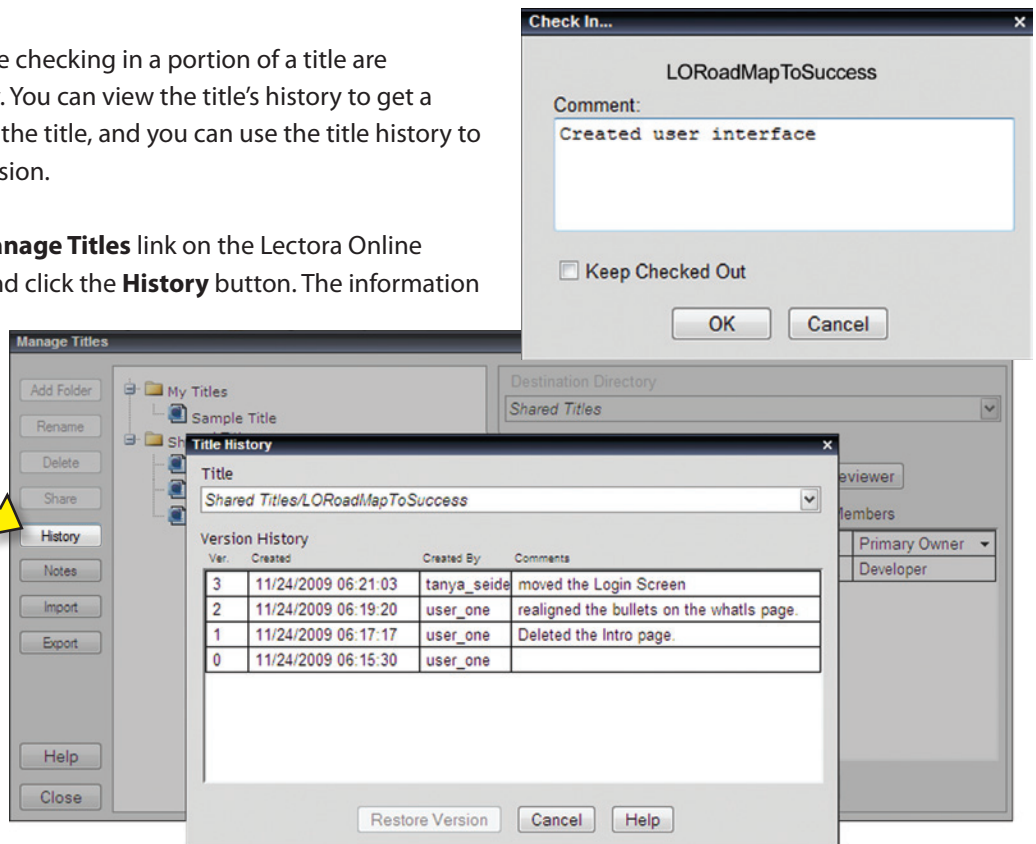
e checking in a portion of a title are . You can view the title's history to get a the title, and you can use the title history to sion.

anage Titles link on the Lectora Online nd click the History button. The information

Check In...
×
LORoadMapToSuccess
Comment:
Created user interface
Keep Checked Out
OK
Cancel

Manage Titles
Add Folder
Rename
Delete
Share
History
Notes
Import
Export
Help
Close
My Titles
Sample Title
Sh
Destination Directory
Shared Titles
eviewer
Members
Primary Owner
Developer

Title History
×
Title
Shared Titles/LORoadMapToSuccess
Version History

| Ver. | Created | Created By | Comments |
|---|---|---|---|
| 3 | 11/24/2009 06:21:03 | tanya_seide | moved the Login Screen |
| 2 | 11/24/2009 06:19:20 | user_one | realigned the bullets on the whatls page. |
| 1 | 11/24/2009 06:17:17 | user_one | Deleted the Intro page. |
| 0 | 11/24/2009 06:15:30 | user_one | |

Restore Version
Cancel
Help